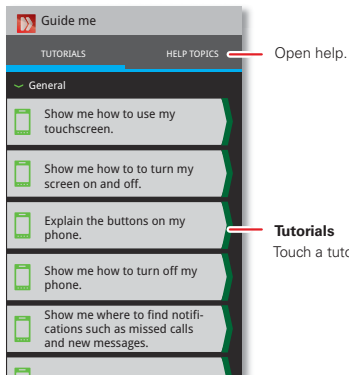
Guide me

TUTORIALS

HELP TOPICS

Open help.

General

Show me how to use my touchscreen.

Show me how to to turn my screen on and off.

Explain the buttons on my phone.

Show me how to turn off my phone.

Show me where to find notifications such as missed calls and new messages.

Tutorials

Touch a tuto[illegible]